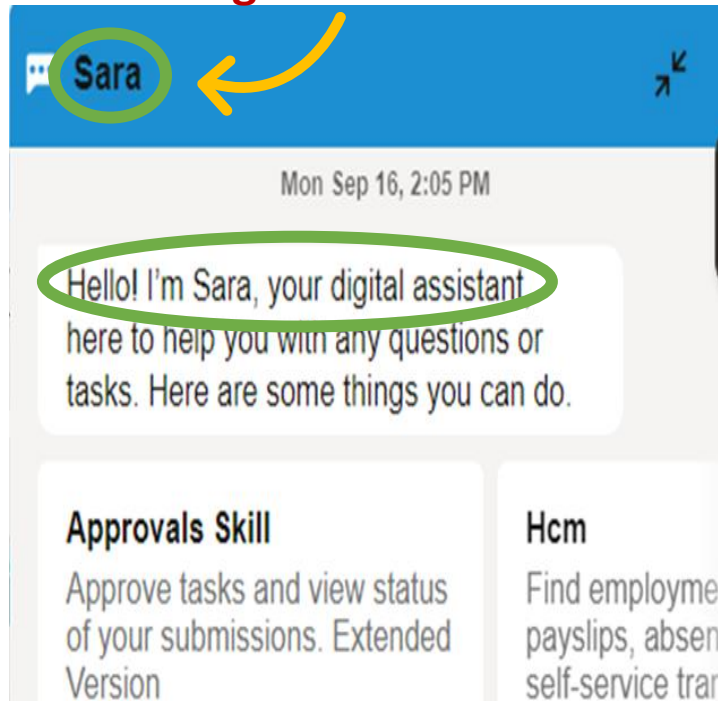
Sara

Mon Sep 16, 2:05 PM

Hello! I'm Sara, your digital assistant here to help you with any questions or tasks. Here are some things you can do.

Approvals Skill

Approve tasks and view status of your submissions. Extended Version

Hcm

Find employme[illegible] payslips, absen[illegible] self-service tra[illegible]